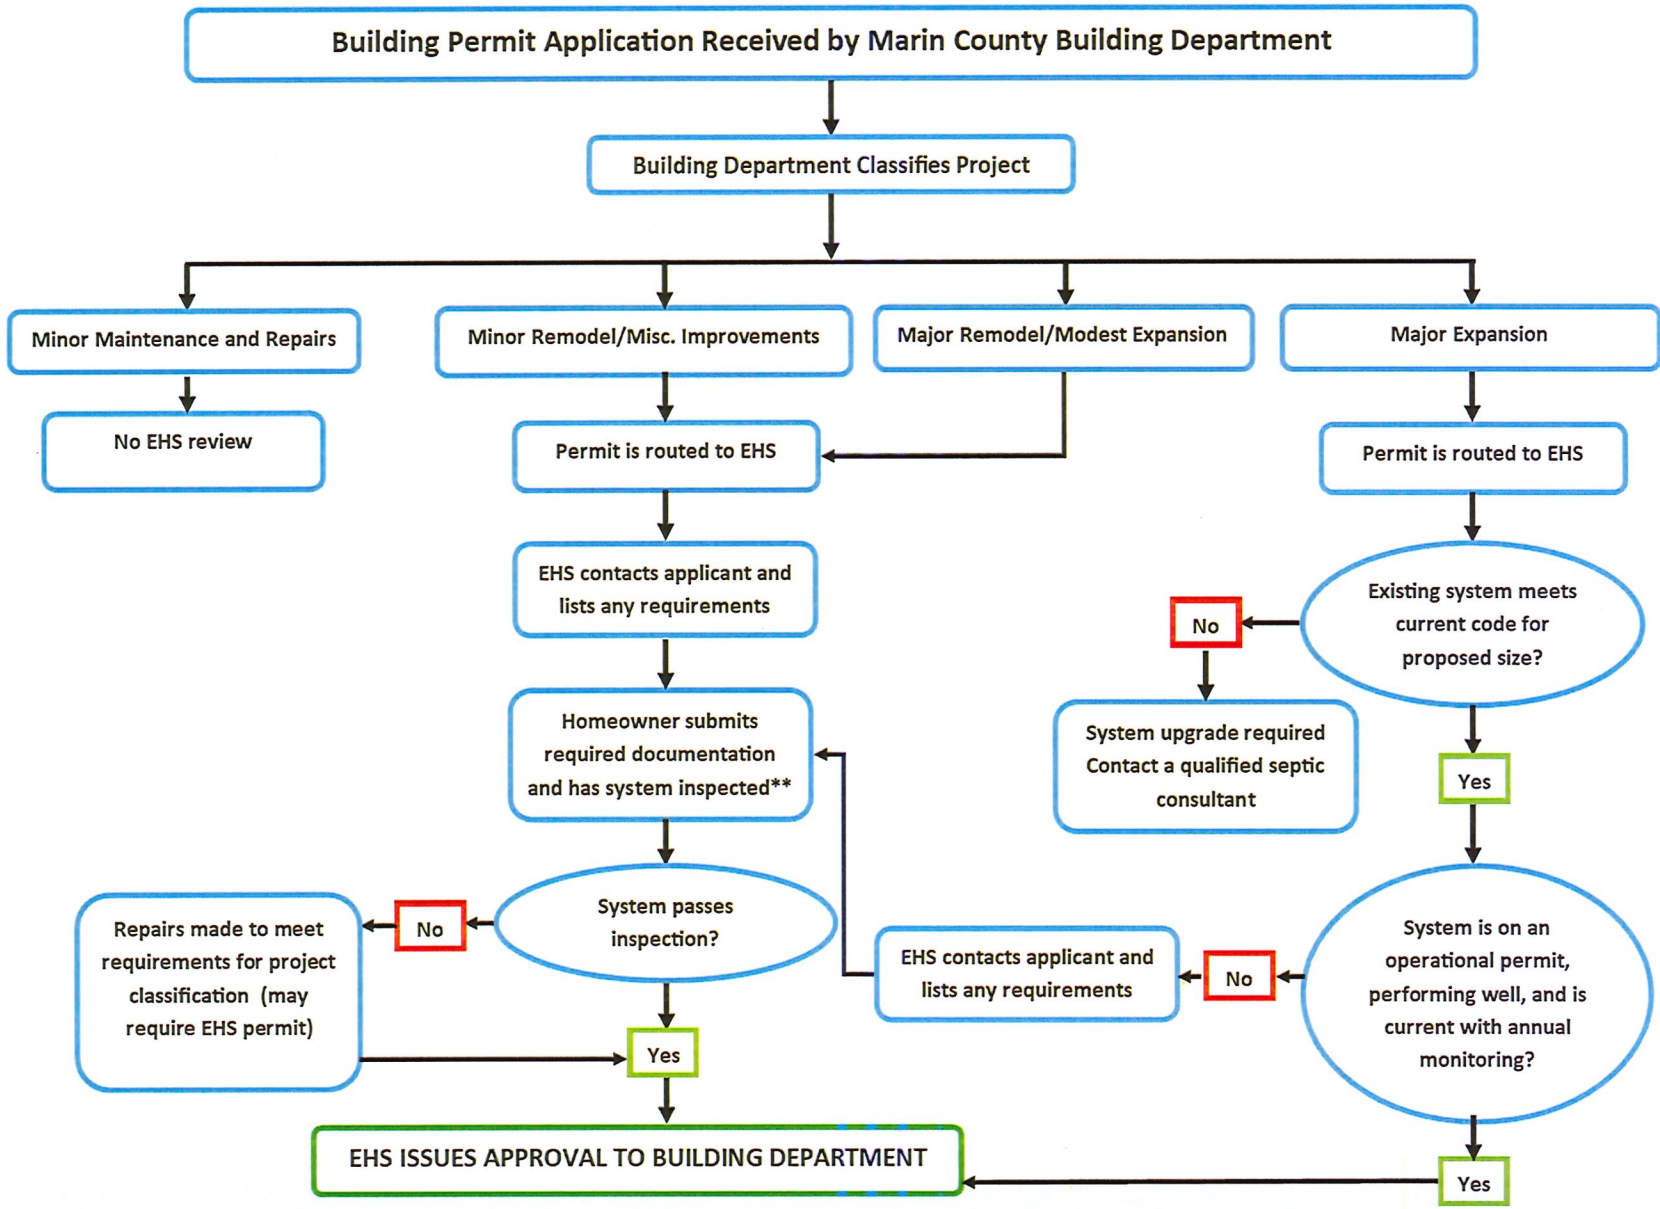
Building Permit Application Received by Marin County Building Department

Building Department Classifies Project

Minor Maintenance and Repairs

Minor Remodel/Misc. Improvements

Major Remodel/Modest Expansion

Major Expansion

No EHS review

Permit is routed to EHS

Permit is routed to EHS

EHS contacts applicant and lists any requirements

Existing system meets current code for proposed size?

No

System upgrade required Contact a qualified septic consultant

Yes

Homeowner submits required documentation and has system inspected**

System passes inspection?

No

Repairs made to meet requirements for project classification (may require EHS permit)

EHS contacts applicant and lists any requirements

No

System is on an operational permit, performing well, and is current with annual monitoring?

Yes

EHS ISSUES APPROVAL TO BUILDING DEPARTMENT

Yes